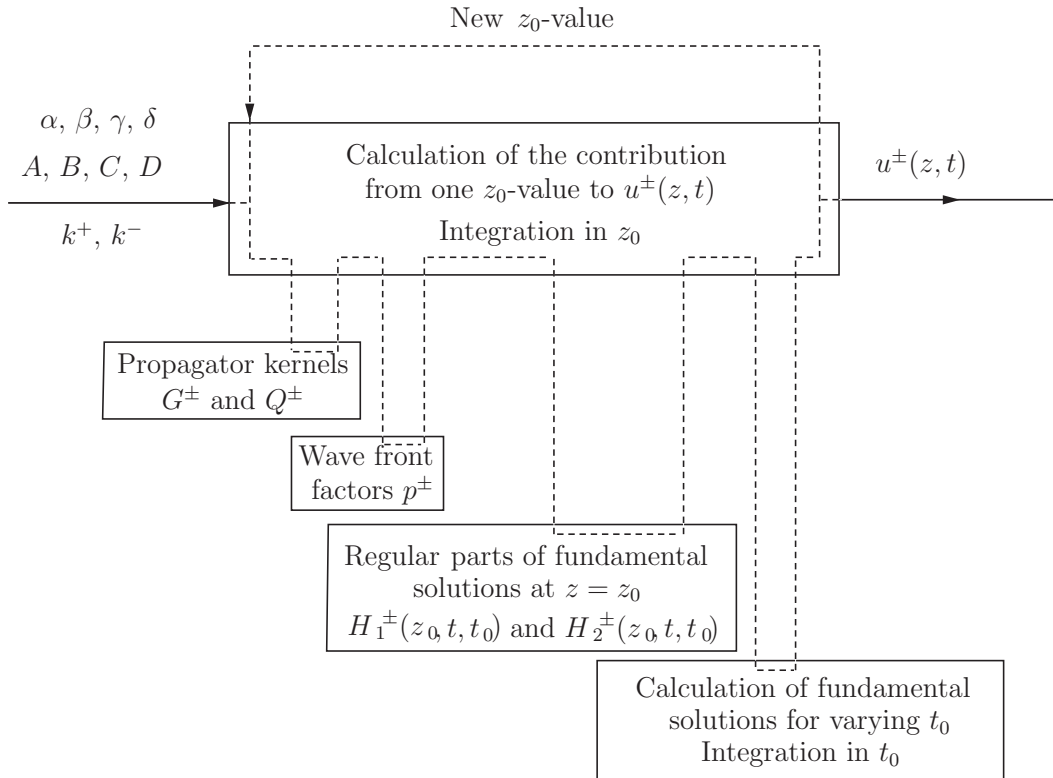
New $z_0$-value

$\alpha$, $\beta$, $\gamma$, $\delta$
$A$, $B$, $C$, $D$
$k^+$, $k^-$

Calculation of the contribution from one $z_0$-value to $u^{\pm}(z,t)$
Integration in $z_0$

$u^{\pm}(z,t)$

Propagator kernels
$G^{\pm}$ and $Q^{\pm}$

Wave front factors $p^{\pm}$

Regular parts of fundamental solutions at $z = z_0$
$H_1^{\pm}(z_0, t, t_0)$ and $H_2^{\pm}(z_0, t, t_0)$

Calculation of fundamental solutions for varying $t_0$
Integration in $t_0$